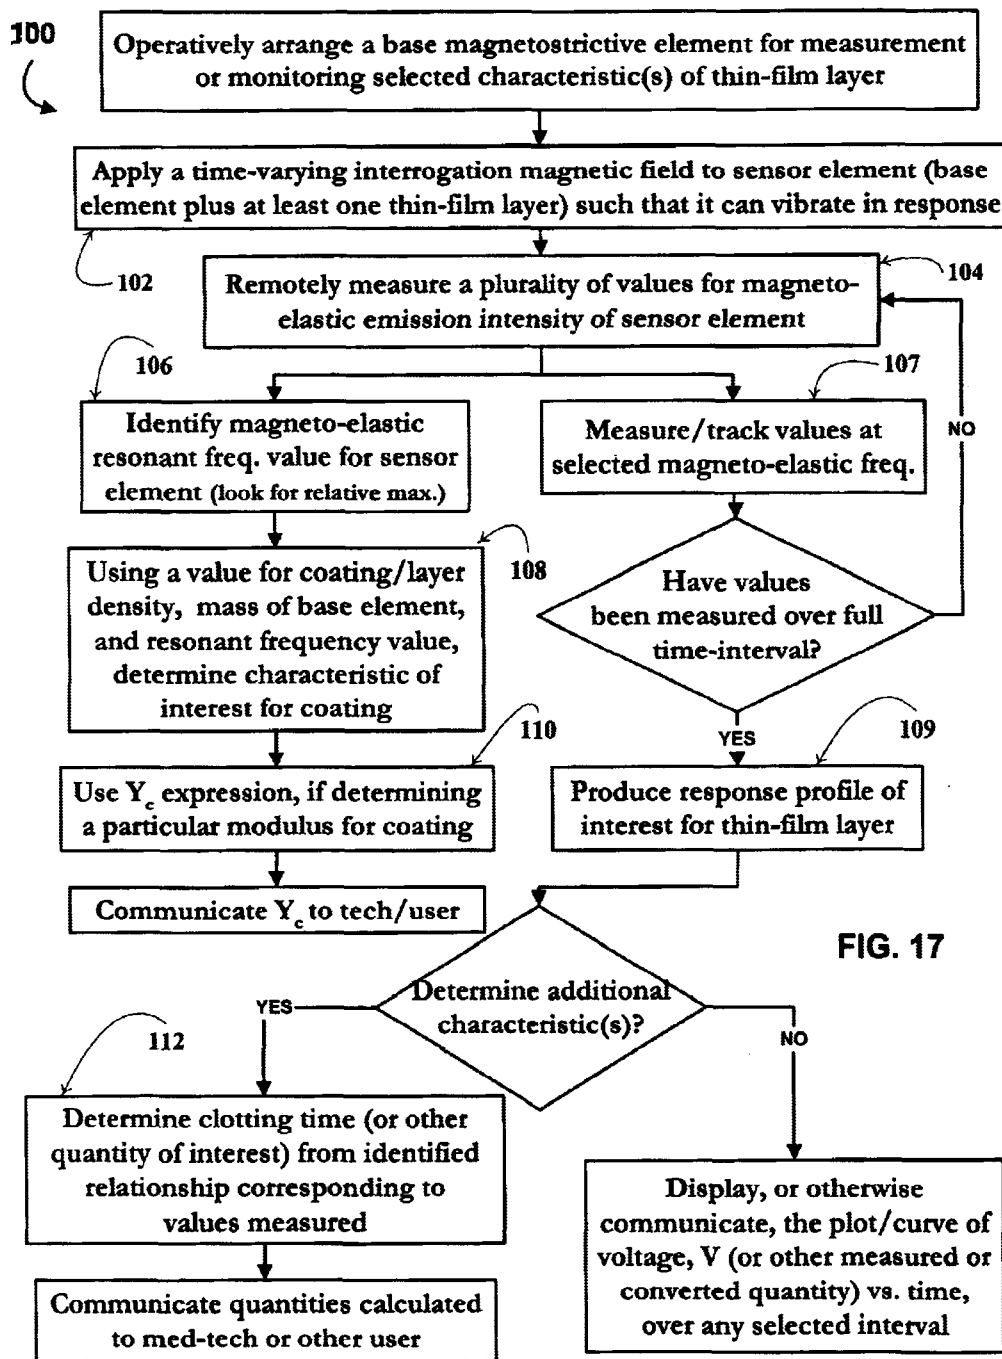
100

Operatively arrange a base magnetostrictive element for measurement or monitoring selected characteristic(s) of thin-film layer

Apply a time-varying interrogation magnetic field to sensor element (base element plus at least one thin-film layer) such that it can vibrate in response

102

Remotely measure a plurality of values for magneto-elastic emission intensity of sensor element

104

106

107

Identify magneto-elastic resonant freq. value for sensor element (look for relative max.)

Measure/track values at selected magneto-elastic freq.

NO

Using a value for coating/layer density, mass of base element, and resonant frequency value, determine characteristic of interest for coating

108

Have values been measured over full time-interval?

110

YES

109

Use $Y_c$ expression, if determining a particular modulus for coating

Produce response profile of interest for thin-film layer

Communicate $Y_c$ to tech/user

FIG. 17

YES

Determine additional characteristic(s)?

NO

112

Determine clotting time (or other quantity of interest) from identified relationship corresponding to values measured

Display, or otherwise communicate, the plot/curve of voltage, V (or other measured or converted quantity) vs. time, over any selected interval

Communicate quantities calculated to med-tech or other user